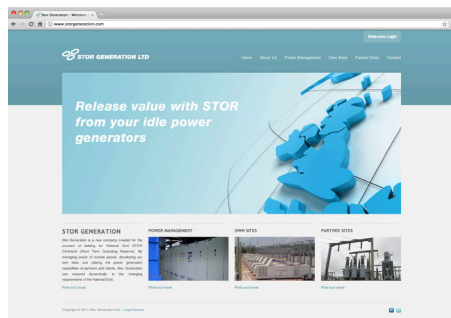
Stor Generation - Welcome ×

www.storgeneration.com

Extranet Login

STOR GENERATION LTD

Home About Us Power Management Own Sites Partner Sites Contact

Release value with STOR from your idle power generators

STOR GENERATION

Stor Generation is a new company created for the purpose of bidding for National Grid STOR Contracts (Short Term Operating Reserve). By managing power of outside assets, developing our own sites and utilising the power generation capabilities of partners and clients, Stor Generation can respond dynamically to the changing requirements of the National Grid.

Find out more

POWER MANAGEMENT

Find out more

OWN SITES

Find out more

PARTNER SITES

Find out more

Copyright © 2011 Stor Generation Ltd · Legal Notices